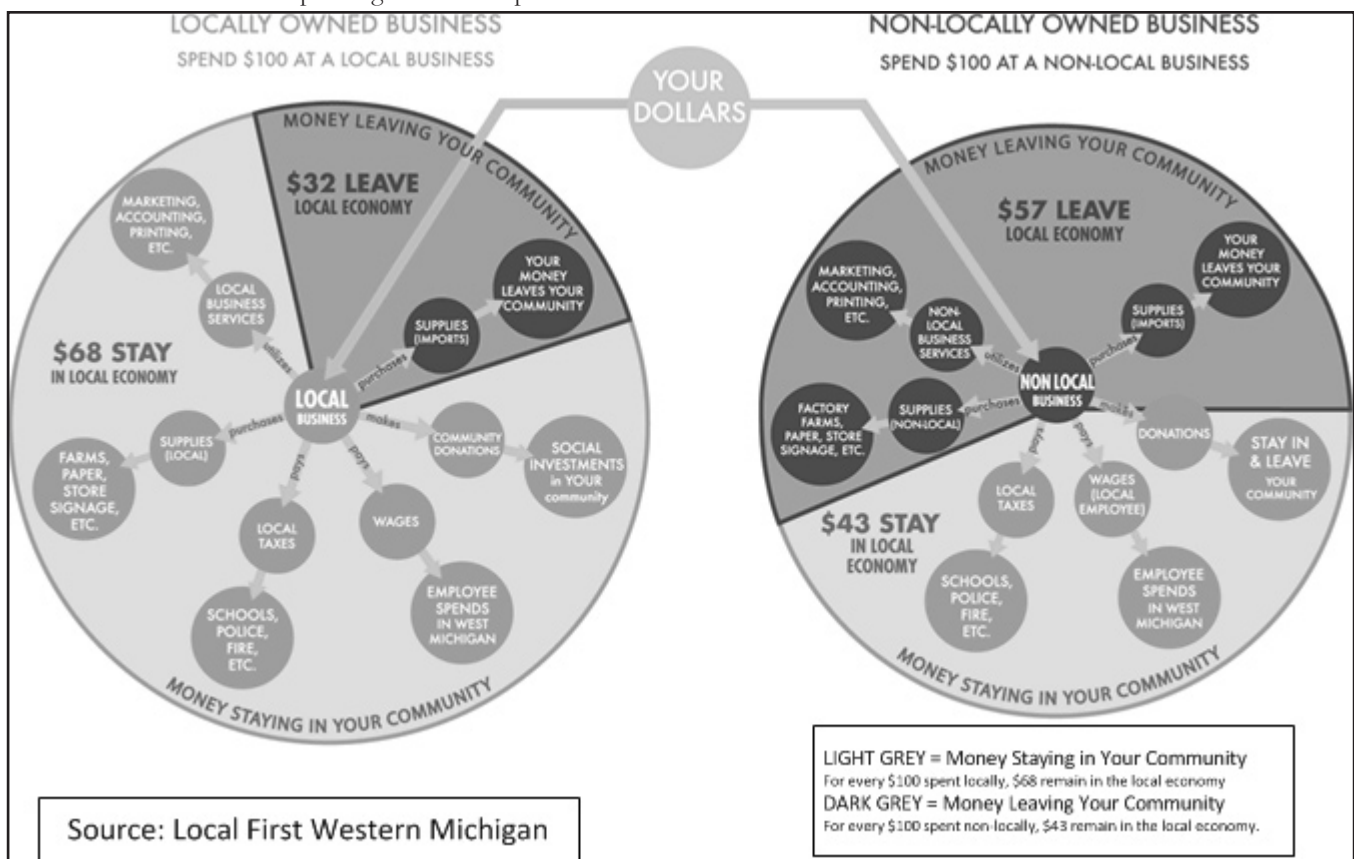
LOCALLY OWNED BUSINESS
SPEND $100 AT A LOCAL BUSINESS

YOUR DOLLARS

NON-LOCALLY OWNED BUSINESS
SPEND $100 AT A NON-LOCAL BUSINESS

MONEY LEAVING YOUR COMMUNITY

$32 LEAVE
LOCAL ECONOMY

MARKETING, ACCOUNTING, PRINTING, ETC.

LOCAL BUSINESS SERVICES

utilizes

YOUR MONEY LEAVES YOUR COMMUNITY

SUPPLIES (IMPORTS)

purchases

$68 STAY
IN LOCAL ECONOMY

LOCAL BUSINESS

purchases

SUPPLIES (LOCAL)

FARMS, PAPER, STORE SIGNAGE, ETC.

makes

COMMUNITY DONATIONS

SOCIAL INVESTMENTS in YOUR community

pays

pays

LOCAL TAXES

WAGES

SCHOOLS, POLICE, FIRE, ETC.

EMPLOYEE SPENDS IN WEST MICHIGAN

MONEY STAYING IN YOUR COMMUNITY

MONEY LEAVING YOUR COMMUNITY

$57 LEAVE
LOCAL ECONOMY

MARKETING, ACCOUNTING, PRINTING, ETC.

NON-LOCAL BUSINESS SERVICES

utilizes

YOUR MONEY LEAVES YOUR COMMUNITY

SUPPLIES (IMPORTS)

purchases

NON LOCAL BUSINESS

FACTORY FARMS, PAPER, STORE SIGNAGE, ETC.

SUPPLIES (NON-LOCAL)

purchases

makes

DONATIONS

STAY IN & LEAVE YOUR COMMUNITY

pays

pays

LOCAL TAXES

WAGES (LOCAL EMPLOYEE)

$43 STAY
IN LOCAL ECONOMY

SCHOOLS, POLICE, FIRE, ETC.

EMPLOYEE SPENDS IN WEST MICHIGAN

MONEY STAYING IN YOUR COMMUNITY

LIGHT GREY = Money Staying in Your Community
For every $100 spent locally, $68 remain in the local economy
DARK GREY = Money Leaving Your Community
For every $100 spent non-locally, $43 remain in the local economy.

Source: Local First Western Michigan